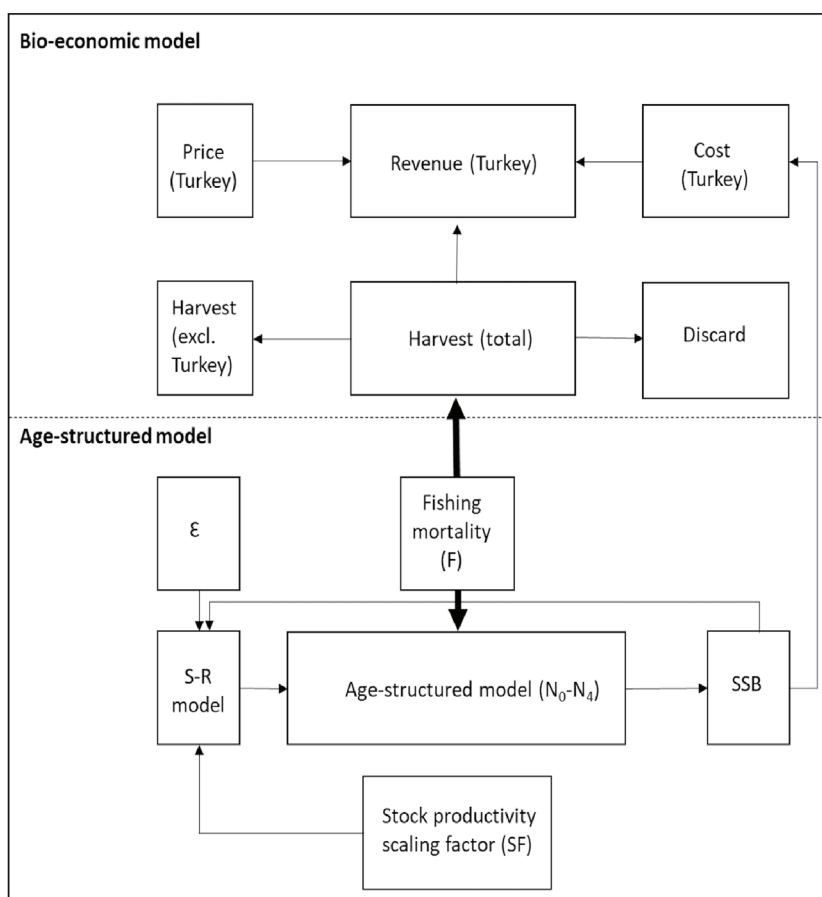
Bio-economic model

Price (Turkey)

Revenue (Turkey)

Cost (Turkey)

Harvest (excl. Turkey)

Harvest (total)

Discard

Age-structured model

ε

Fishing mortality (F)

S-R model

Age-structured model ($N_0$-$N_4$)

SSB

Stock productivity scaling factor (SF)